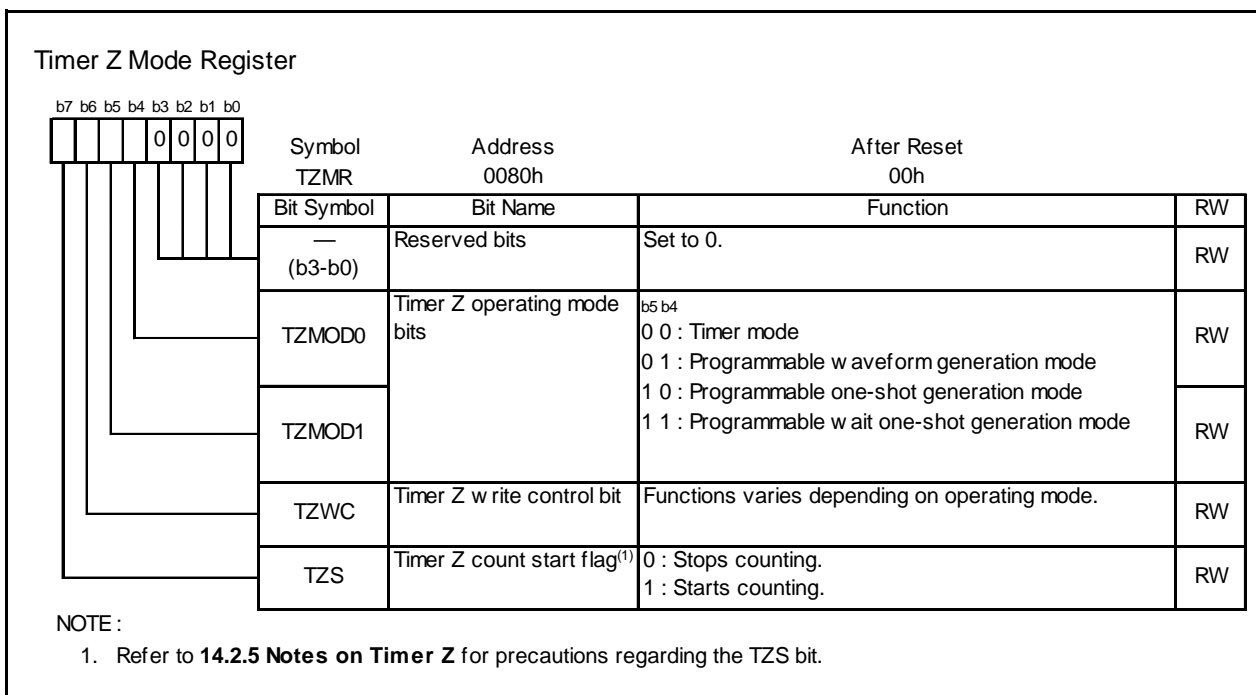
Timer Z Mode Register

b7 b6 b5 b4 b3 b2 b1 b0
0 0 0 0

| Symbol | Address | After Reset |
|---|---|---|
| TZMR | 0080h | 00h |

| Bit Symbol | Bit Name | Function | RW |
|---|---|---|---|
| — (b3-b0) | Reserved bits | Set to 0. | RW |
| TZMOD0 | Timer Z operating mode bits | b5 b4<br>0 0 : Timer mode<br>0 1 : Programmable w aveform generation mode<br>1 0 : Programmable one-shot generation mode<br>1 1 : Programmable w ait one-shot generation mode | RW |
| TZMOD1 | | | RW |
| TZWC | Timer Z w rite control bit | Functions varies depending on operating mode. | RW |
| TZS | Timer Z count start flag$^{(1)}$ | 0 : Stops counting.<br>1 : Starts counting. | RW |

NOTE :
1. Refer to **14.2.5 Notes on Timer Z** for precautions regarding the TZS bit.